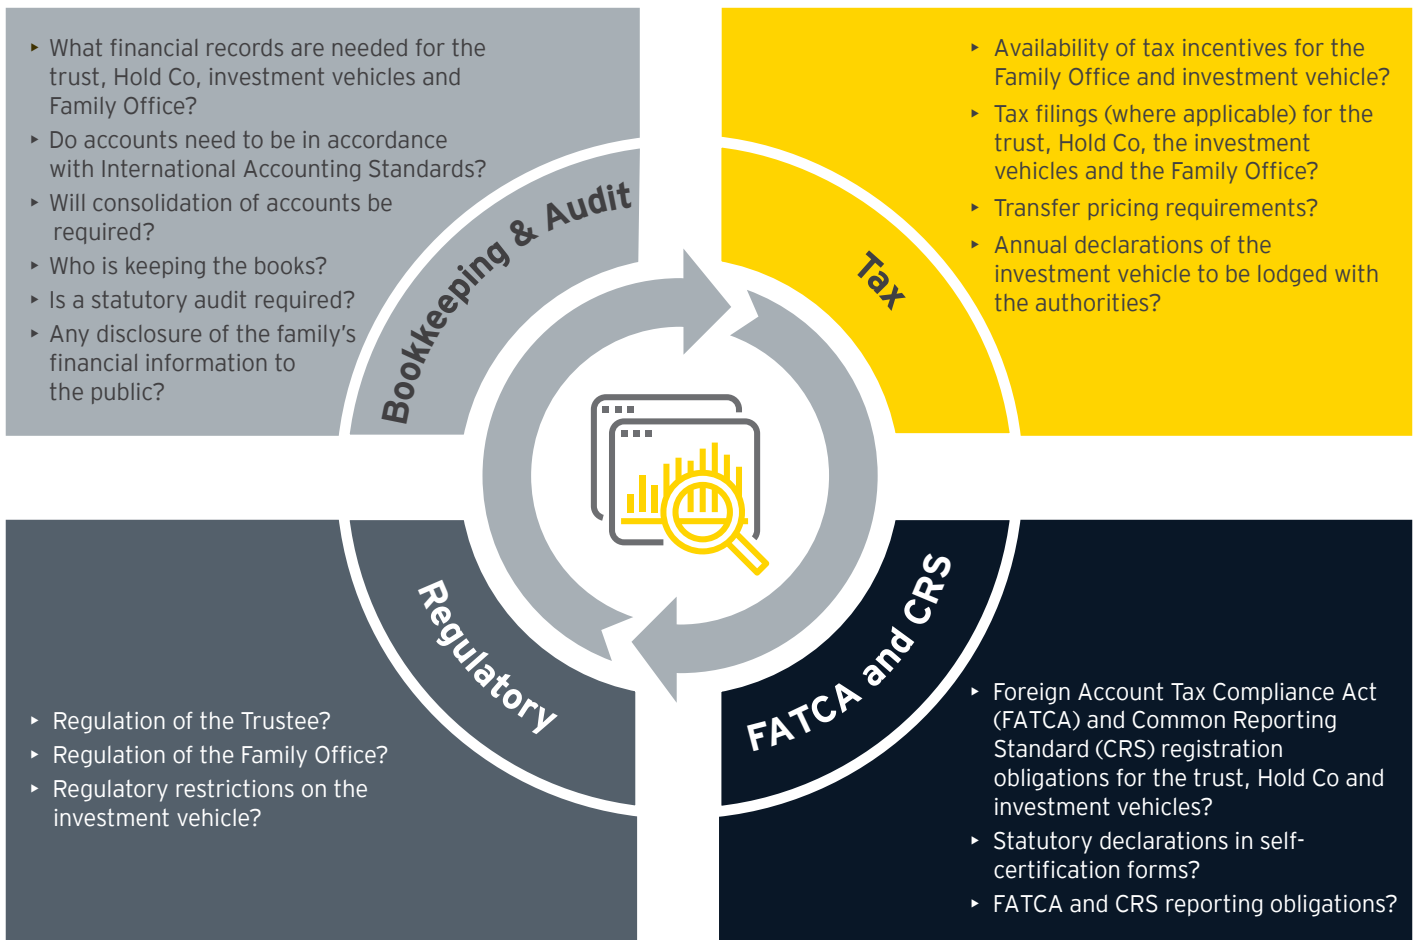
‣ What financial records are needed for the trust, Hold Co, investment vehicles and Family Office?
‣ Do accounts need to be in accordance with International Accounting Standards?
‣ Will consolidation of accounts be required?
‣ Who is keeping the books?
‣ Is a statutory audit required?
‣ Any disclosure of the family's financial information to the public?

Bookkeeping & Audit

‣ Availability of tax incentives for the Family Office and investment vehicle?
‣ Tax filings (where applicable) for the trust, Hold Co, the investment vehicles and the Family Office?
‣ Transfer pricing requirements?
‣ Annual declarations of the investment vehicle to be lodged with the authorities?

Tax

Regulatory

‣ Regulation of the Trustee?
‣ Regulation of the Family Office?
‣ Regulatory restrictions on the investment vehicle?

FATCA and CRS

‣ Foreign Account Tax Compliance Act (FATCA) and Common Reporting Standard (CRS) registration obligations for the trust, Hold Co and investment vehicles?
‣ Statutory declarations in self-certification forms?
‣ FATCA and CRS reporting obligations?